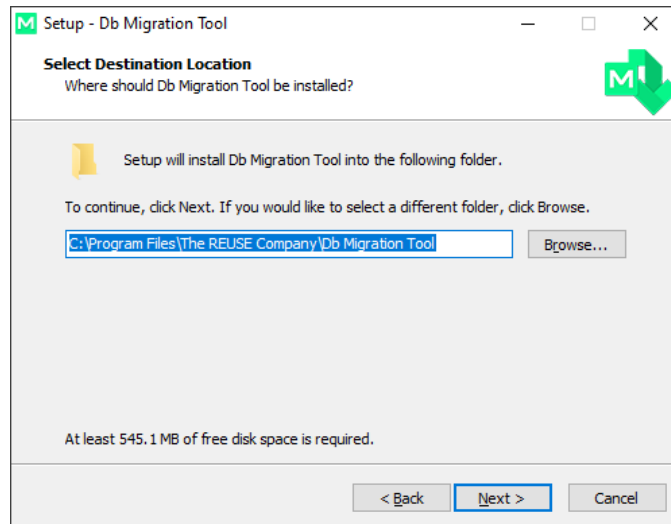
M Setup - Db Migration Tool

Select Destination Location
Where should Db Migration Tool be installed?

M

Setup will install Db Migration Tool into the following folder.

To continue, click Next. If you would like to select a different folder, click Browse.

C:\Program Files\The REUSE Company\Db Migration Tool

Browse...

At least 545.1 MB of free disk space is required.

< Back

Next >

Cancel